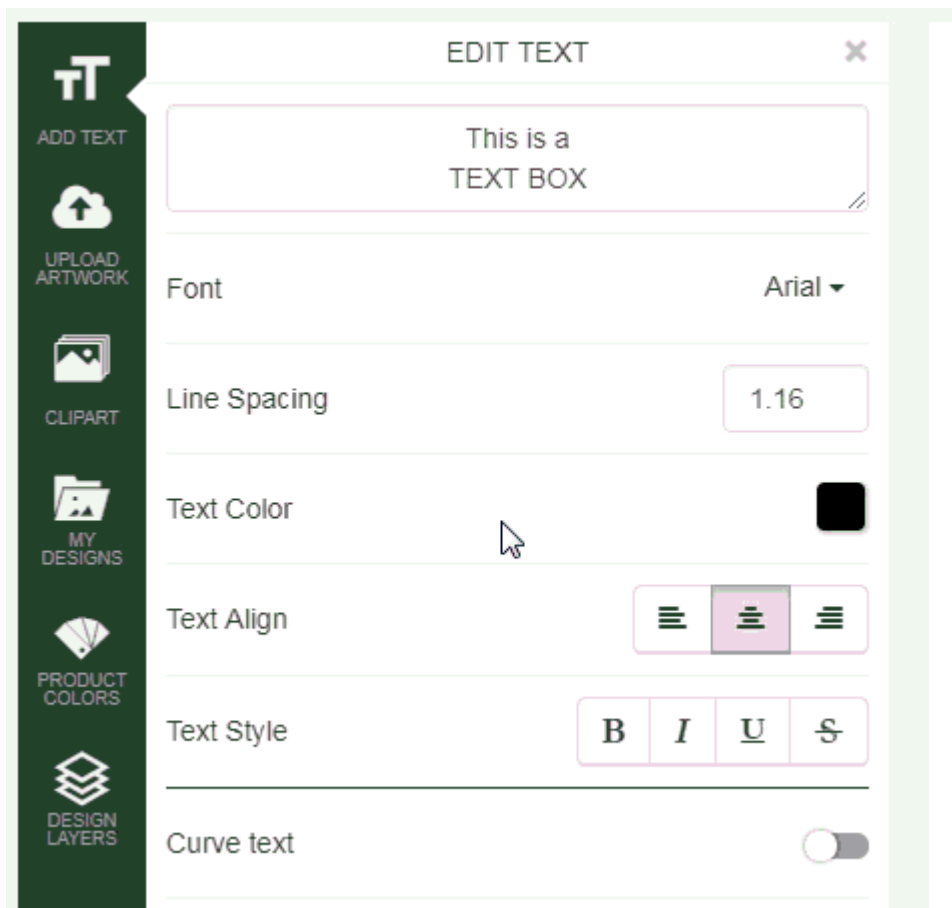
ADD TEXT

UPLOAD ARTWORK

CLIPART

MY DESIGNS

PRODUCT COLORS

DESIGN LAYERS

EDIT TEXT

×

This is a
TEXT BOX

Font

Arial

Line Spacing

1.16

Text Color

Text Align

Text Style

B I U S

Curve text